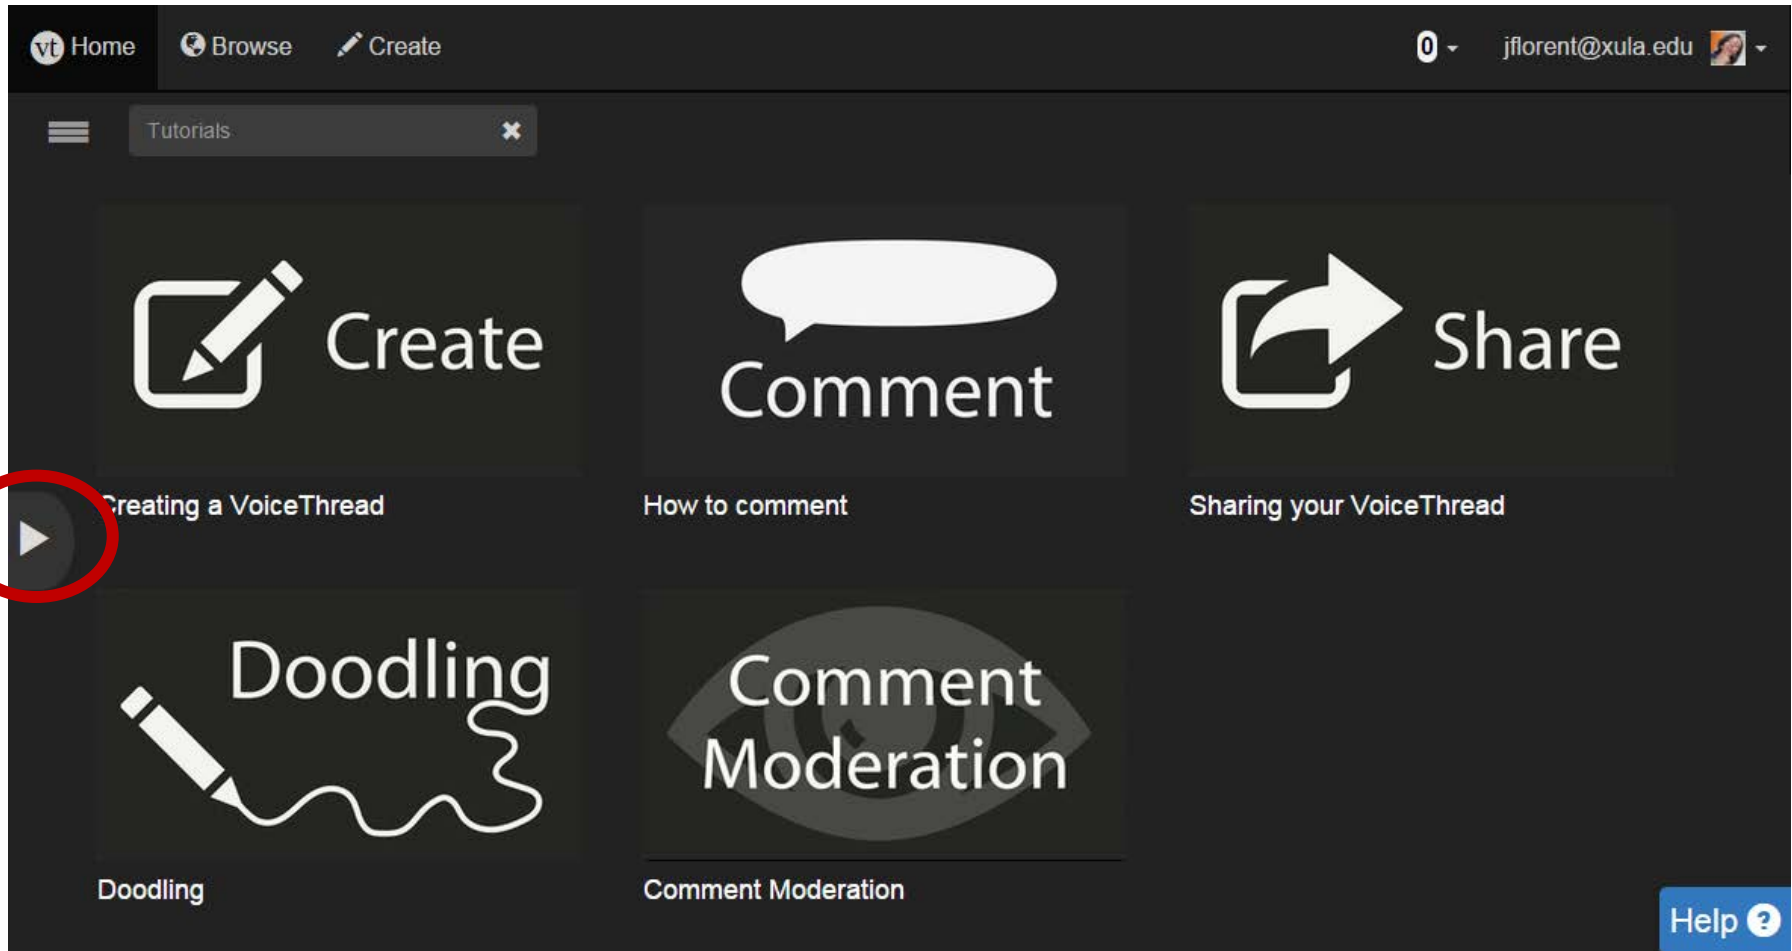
vt Home Browse Create 0 jflorent@xula.edu

Tutorials ✖

Create

Creating a VoiceThread

Comment

How to comment

Share

Sharing your VoiceThread

Doodling

Doodling

Comment Moderation

Comment Moderation

Help ?